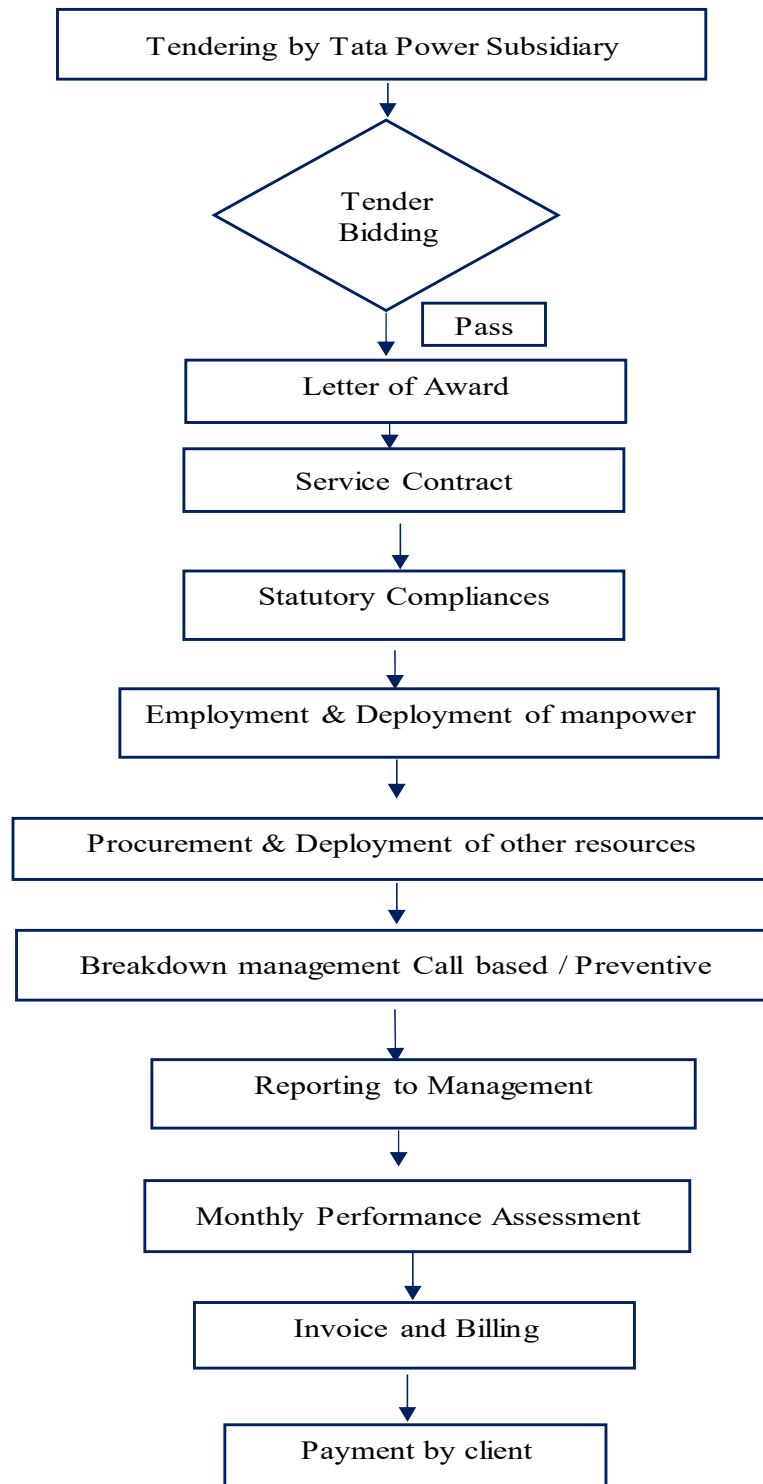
Tendering by Tata Power Subsidiary

Tender Bidding

Pass

Letter of Award

Service Contract

Statutory Compliances

Employment & Deployment of manpower

Procurement & Deployment of other resources

Breakdown management Call based / Preventive

Reporting to Management

Monthly Performance Assessment

Invoice and Billing

Payment by client